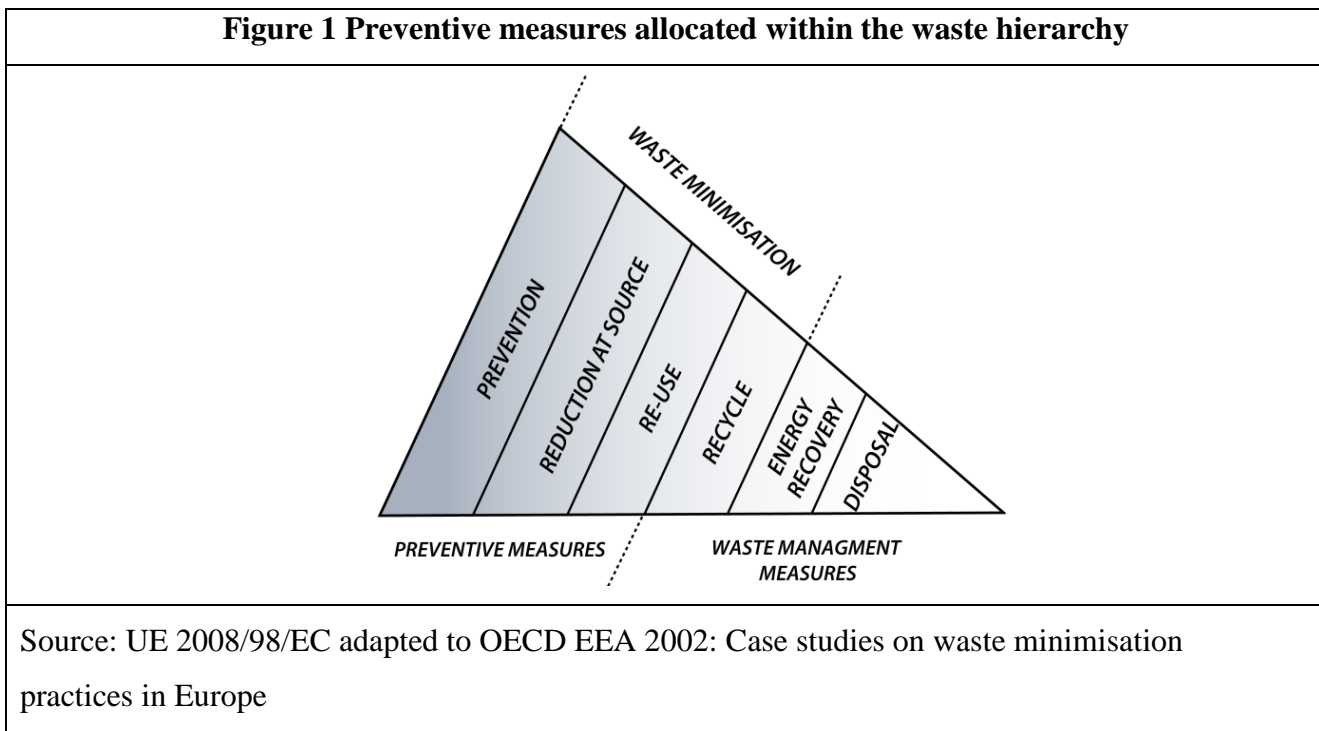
Figure 1 Preventive measures allocated within the waste hierarchy

WASTE MINIMISATION

PREVENTION

REDUCTION AT SOURCE

RE-USE

RECYCLE

ENERGY RECOVERY

DISPOSAL

PREVENTIVE MEASURES

WASTE MANAGMENT MEASURES

Source: UE 2008/98/EC adapted to OECD EEA 2002: Case studies on waste minimisation practices in Europe